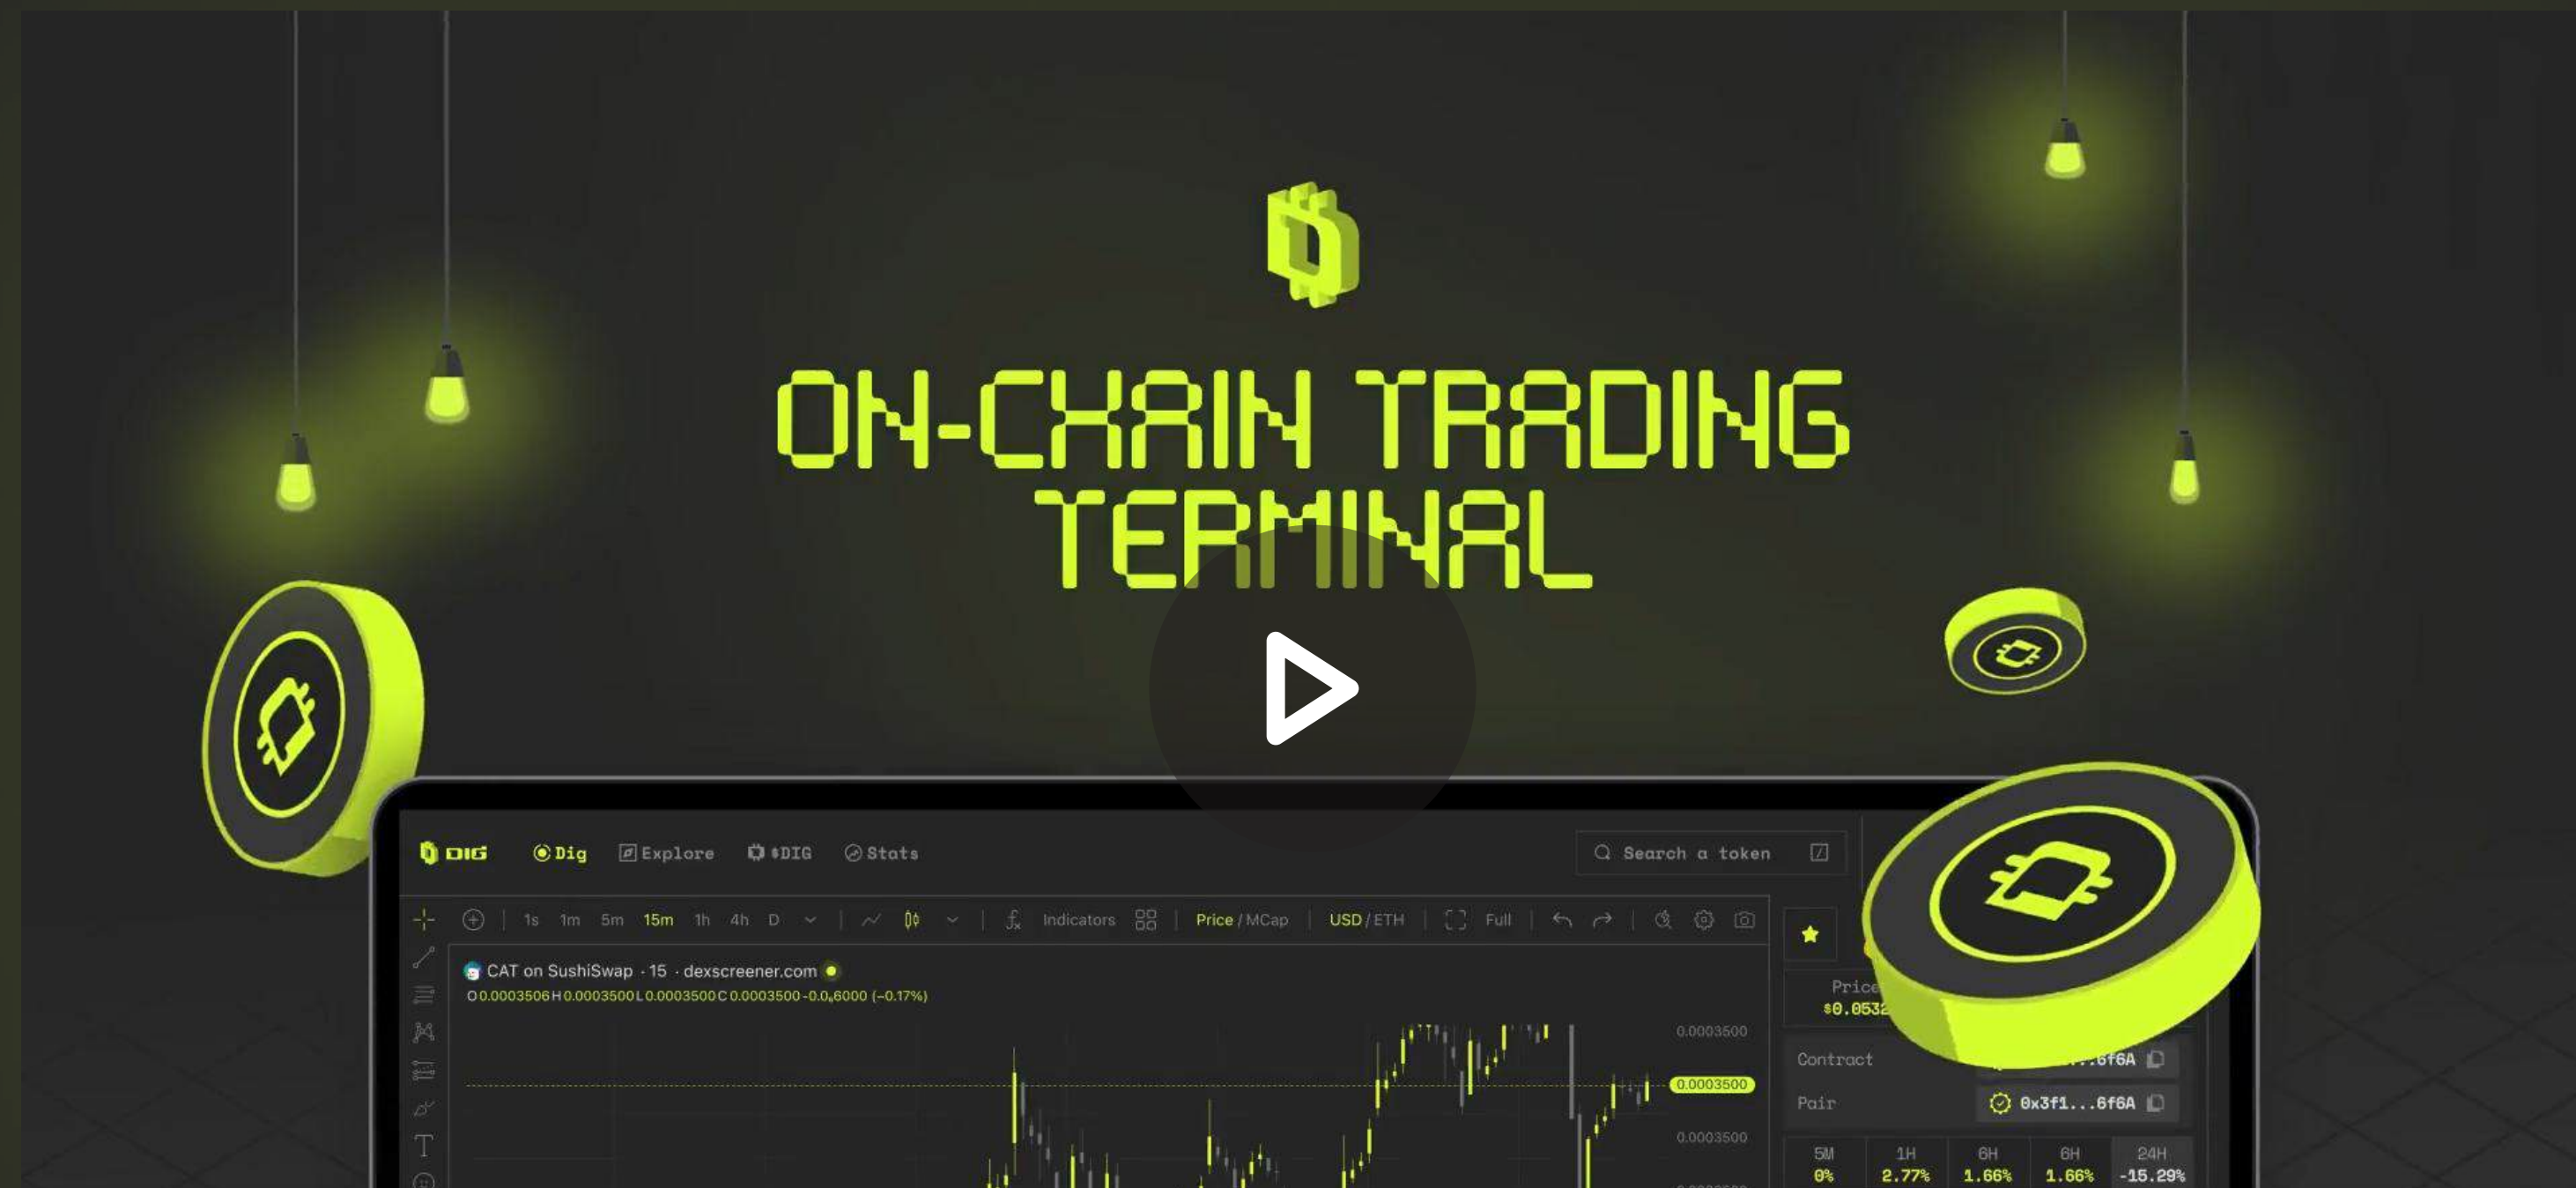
ON-CHAIN TRADING TERMINAL

DIG Dig Explore $DIG Stats

Search a token

1s 1m 5m 15m 1h 4h D Indicators Price / MCap USD / ETH Full

CAT on SushiSwap · 15 · dexscreener.com

O 0.0003506 H 0.0003500 L 0.0003500 C 0.0003500 -0.0₀6000 (-0.17%)

0.0003500
0.0003500
0.0003500

Price
$0.0532

Contract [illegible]...6f6A
Pair 0x3f1...6f6A

| 5M | 1H | 6H | 6H | 24H |
|---|---|---|---|---|
| 0% | 2.77% | 1.66% | 1.66% | -15.29% |